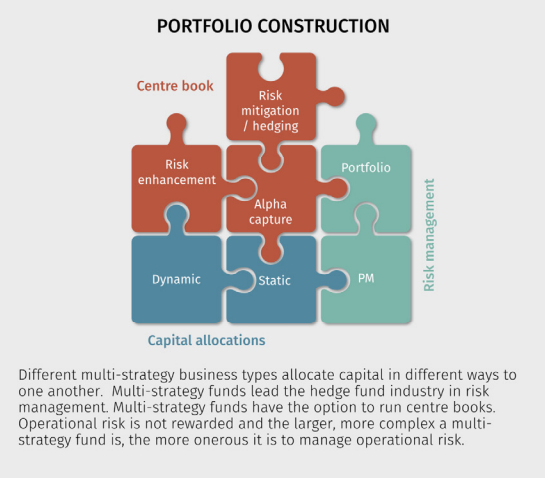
PORTFOLIO CONSTRUCTION

Centre book

Risk mitigation / hedging

Risk enhancement

Alpha capture

Portfolio

Risk management

Dynamic

Static

PM

Capital allocations

Different multi-strategy business types allocate capital in different ways to one another. Multi-strategy funds lead the hedge fund industry in risk management. Multi-strategy funds have the option to run centre books. Operational risk is not rewarded and the larger, more complex a multi-strategy fund is, the more onerous it is to manage operational risk.